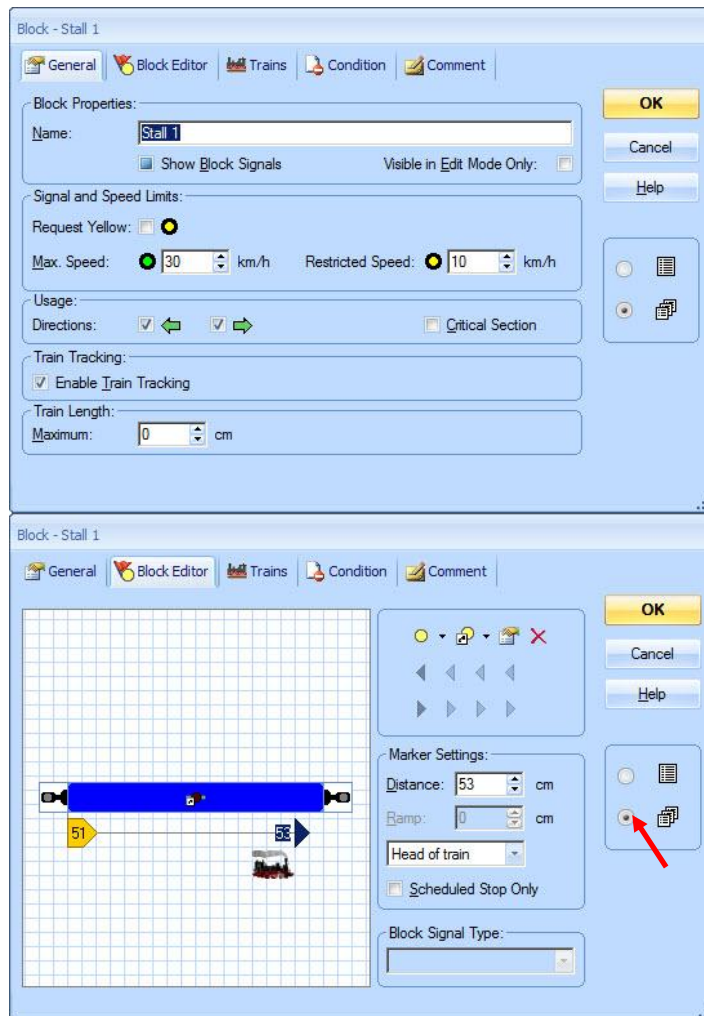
Block - Stall 1

General | Block Editor | Trains | Condition | Comment

Block Properties:
Name: Stall 1
Show Block Signals
Visible in Edit Mode Only:

Signal and Speed Limits:
Request Yellow:
Max. Speed: 30 km/h
Restricted Speed: 10 km/h

Usage:
Directions:
Critical Section

Train Tracking:
Enable Train Tracking

Train Length:
Maximum: 0 cm

OK
Cancel
Help

Block - Stall 1

General | Block Editor | Trains | Condition | Comment

51
53

Marker Settings:
Distance: 53 cm
Ramp: 0 cm
Head of train
Scheduled Stop Only

Block Signal Type:

OK
Cancel
Help